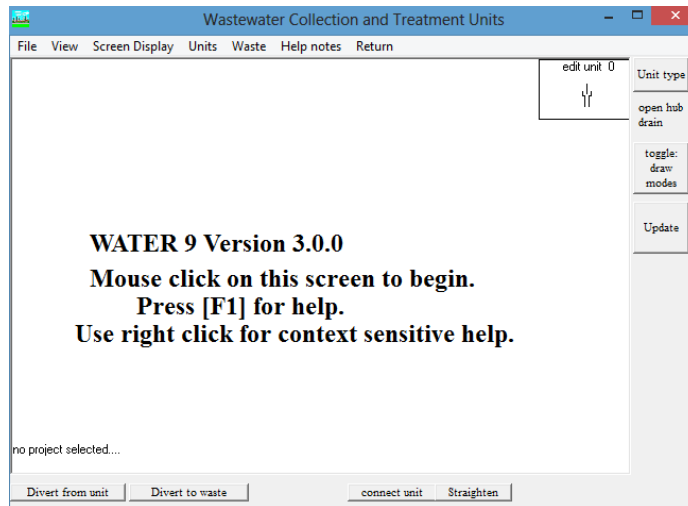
Wastewater Collection and Treatment Units

File View Screen Display Units Waste Help notes Return

edit unit 0

Unit type

open hub drain

toggle: draw modes

Update

WATER 9 Version 3.0.0

Mouse click on this screen to begin.

Press [F1] for help.

Use right click for context sensitive help.

no project selected....

Divert from unit

Divert to waste

connect unit

Straighten